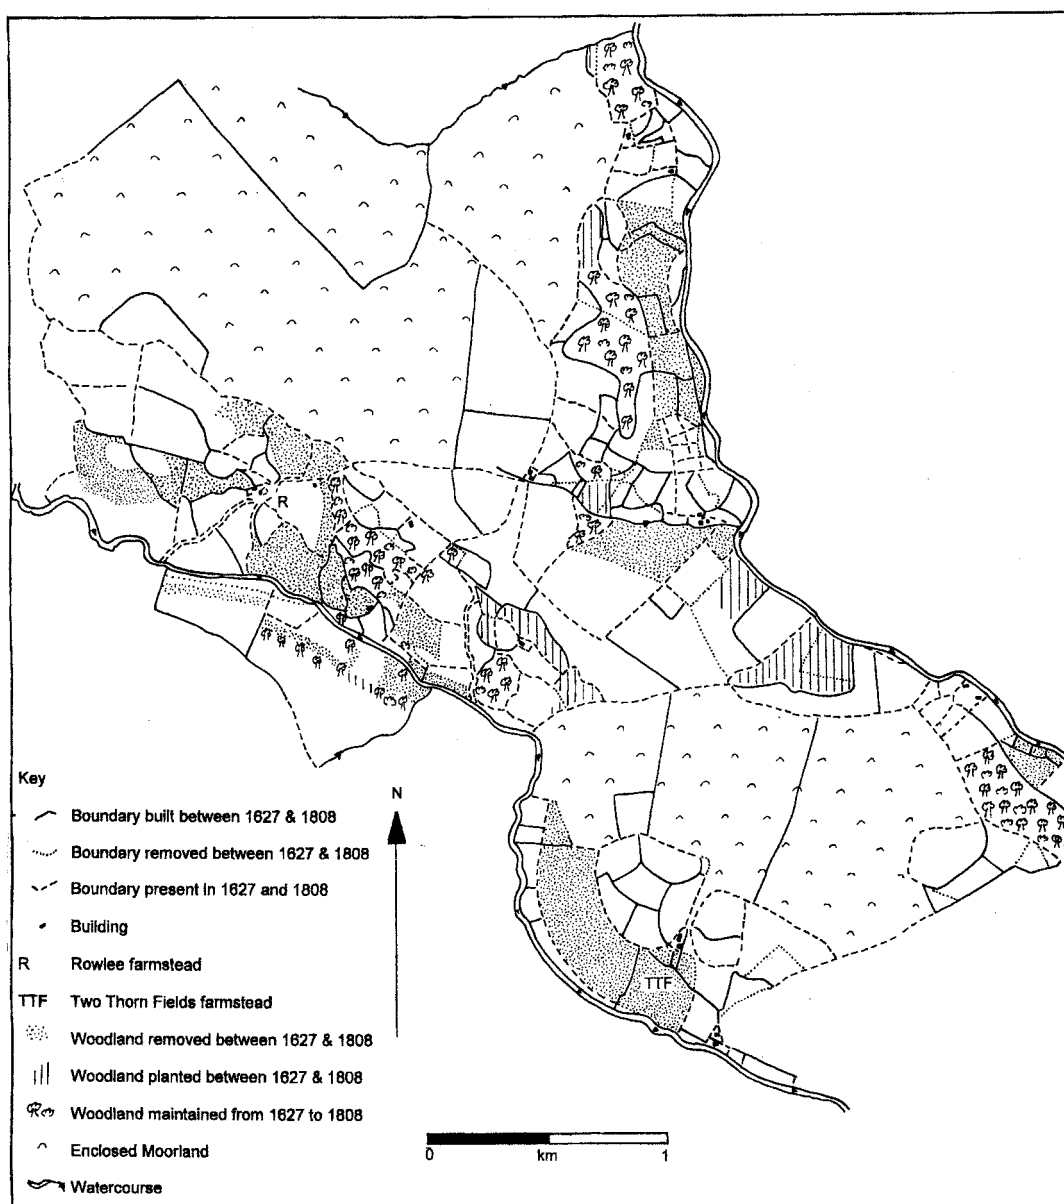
R

TTF

N

Key

Boundary built between 1627 & 1808

Boundary removed between 1627 & 1808

Boundary present in 1627 and 1808

Building

R Rowlee farmstead

TTF Two Thorn Fields farmstead

Woodland removed between 1627 & 1808

Woodland planted between 1627 & 1808

Woodland maintained from 1627 to 1808

Enclosed Moorland

Watercourse

0 km 1